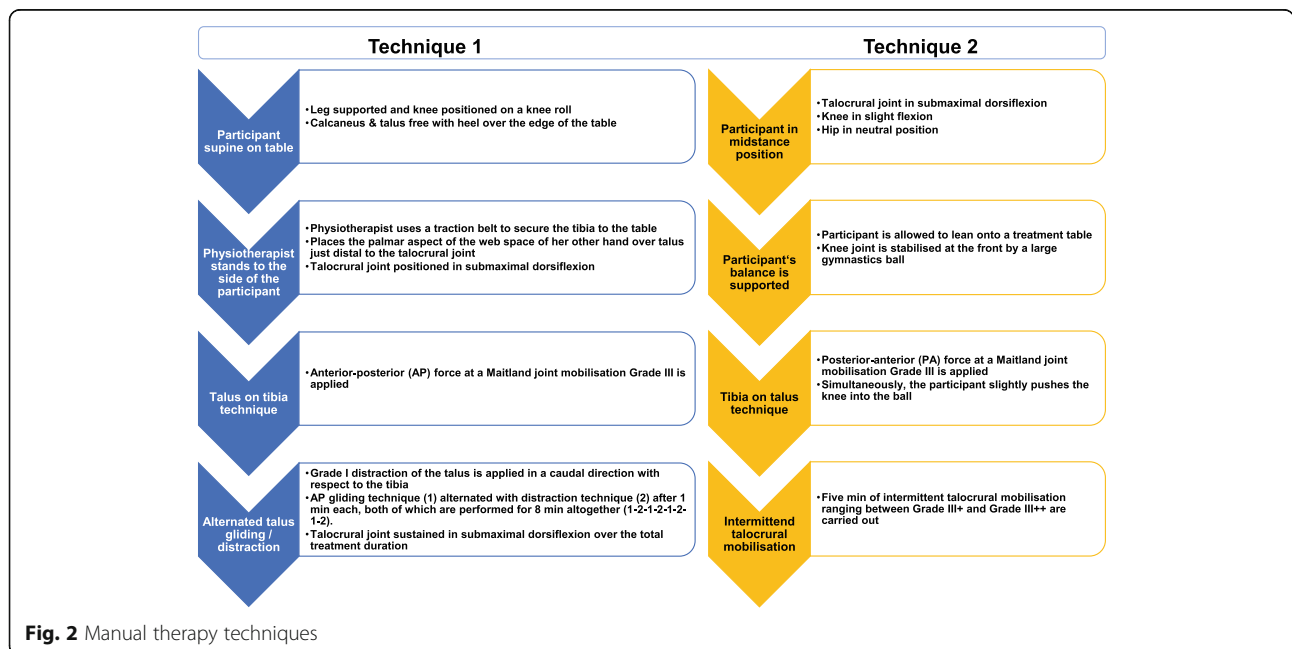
Technique 1

Participant supine on table

•Leg supported and knee positioned on a knee roll
•Calcaneus & talus free with heel over the edge of the table

Physiotherapist stands to the side of the participant

•Physiotherapist uses a traction belt to secure the tibia to the table
•Places the palmar aspect of the web space of her other hand over talus just distal to the talocrural joint
•Talocrural joint positioned in submaximal dorsiflexion

Talus on tibia technique

•Anterior-posterior (AP) force at a Maitland joint mobilisation Grade III is applied

Alternated talus gliding / distraction

•Grade I distraction of the talus is applied in a caudal direction with respect to the tibia
•AP gliding technique (1) alternated with distraction technique (2) after 1 min each, both of which are performed for 8 min altogether (1-2-1-2-1-2-1-2).
•Talocrural joint sustained in submaximal dorsiflexion over the total treatment duration

Technique 2

Participant in midstance position

•Talocrural joint in submaximal dorsiflexion
•Knee in slight flexion
•Hip in neutral position

Participant's balance is supported

•Participant is allowed to lean onto a treatment table
•Knee joint is stabilised at the front by a large gymnastics ball

Tibia on talus technique

•Posterior-anterior (PA) force at a Maitland joint mobilisation Grade III is applied
•Simultaneously, the participant slightly pushes the knee into the ball

Intermittend talocrural mobilisation

•Five min of intermittent talocrural mobilisation ranging between Grade III+ and Grade III++ are carried out

Fig. 2 Manual therapy techniques